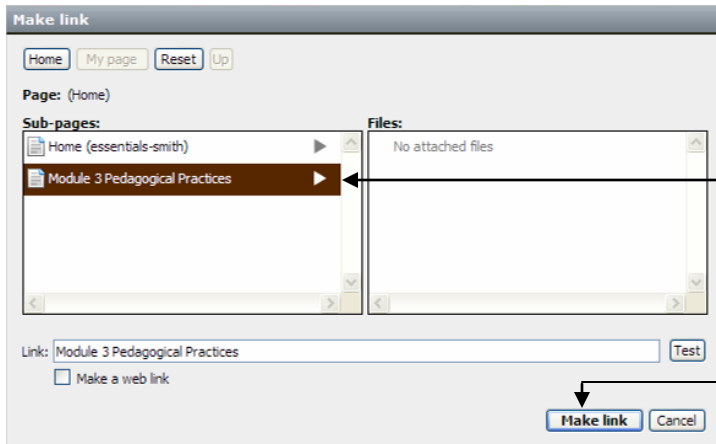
Make link

Home My page Reset Up

Page: (Home)

Sub-pages:

Home (essentials-smith)

Module 3 Pedagogical Practices

Files:

No attached files

Link: Module 3 Pedagogical Practices

Test

Make a web link

Make link Cancel